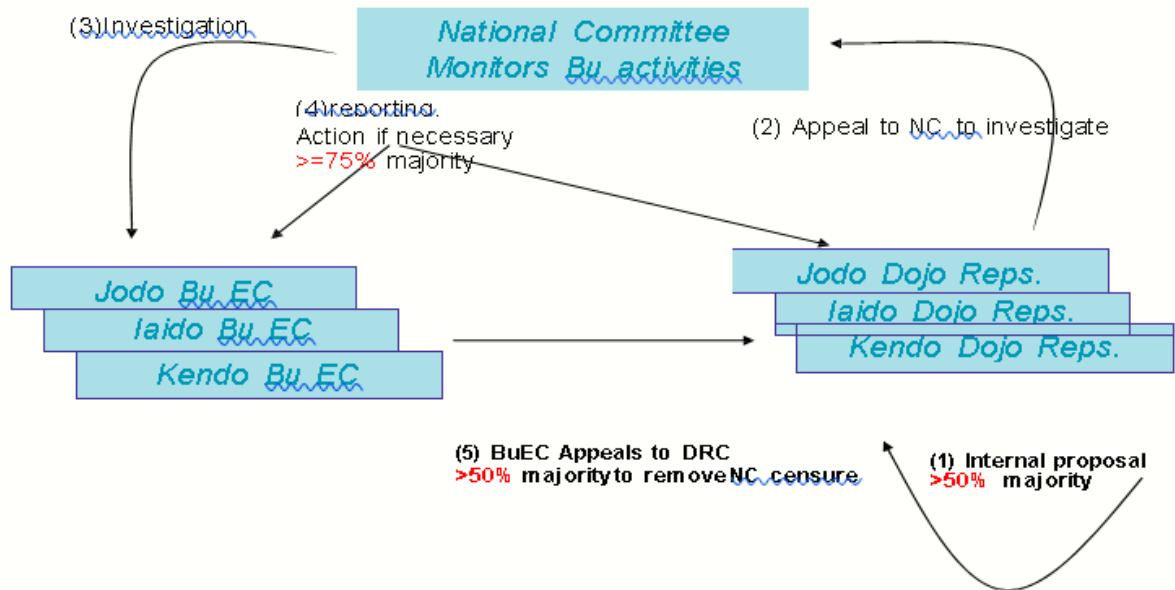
(3)Investigation

National Committee
Monitors Bu activities

(4)reporting.
Action if necessary
>=75% majority

(2) Appeal to NC to investigate

Jodo Bu EC
Iaido Bu EC
Kendo Bu EC

Jodo Dojo Reps.
Iaido Dojo Reps.
Kendo Dojo Reps.

(5) BuEC Appeals to DRC
>50% majority to remove NC censure

(1) Internal proposal
>50% majority